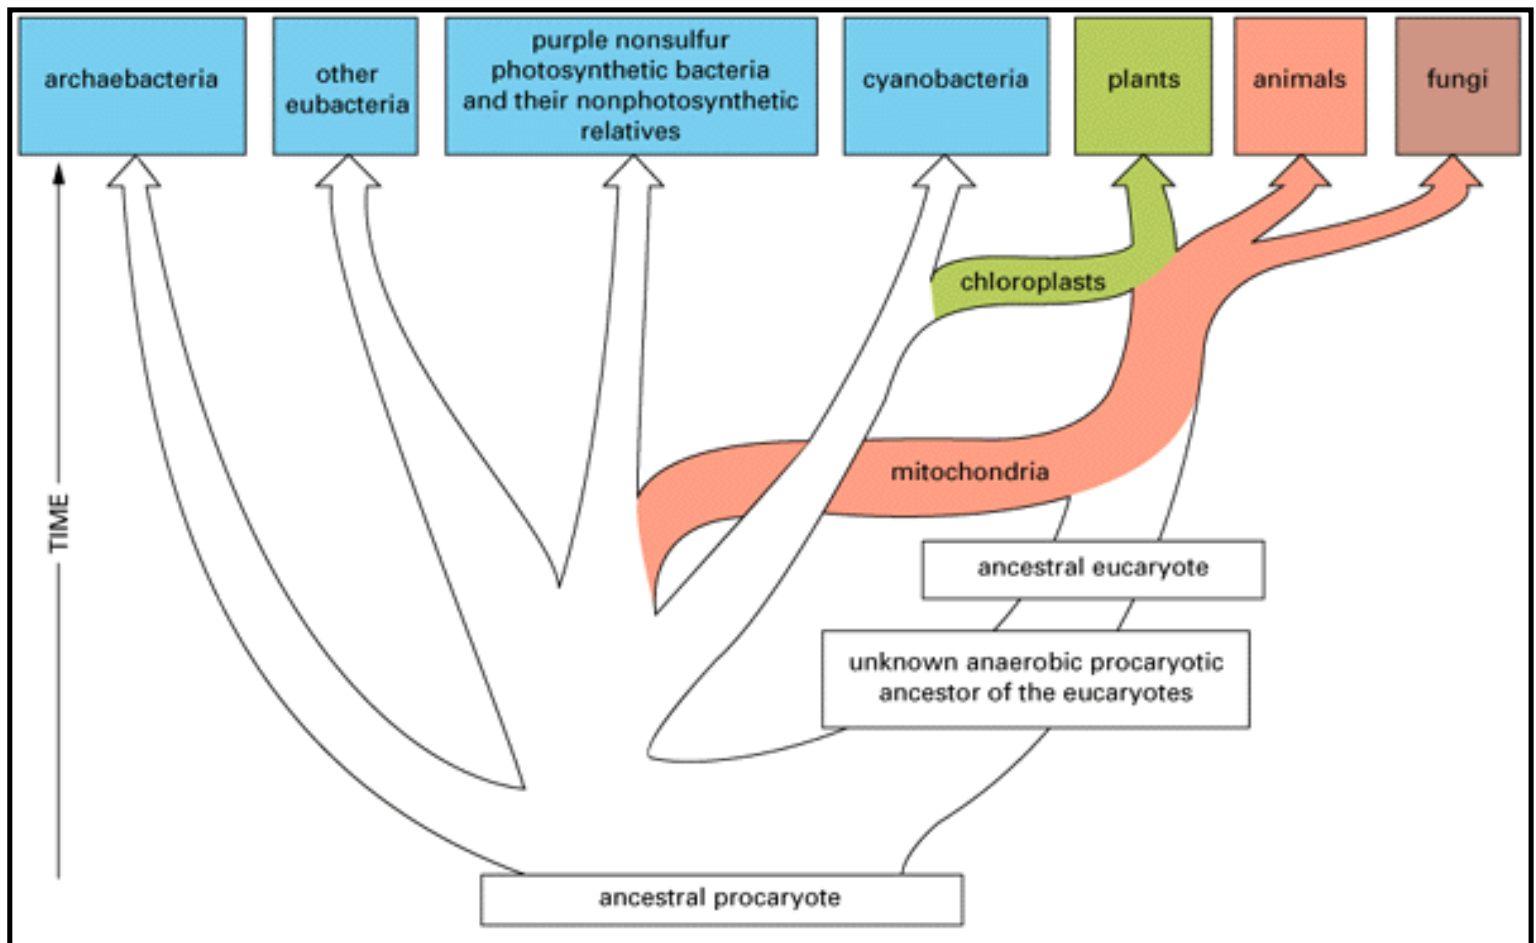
archaebacteria

other eubacteria

purple nonsulfur photosynthetic bacteria and their nonphotosynthetic relatives

cyanobacteria

plants

animals

fungi

TIME

chloroplasts

mitochondria

ancestral eucaryote

unknown anaerobic procaryotic ancestor of the eucaryotes

ancestral procaryote